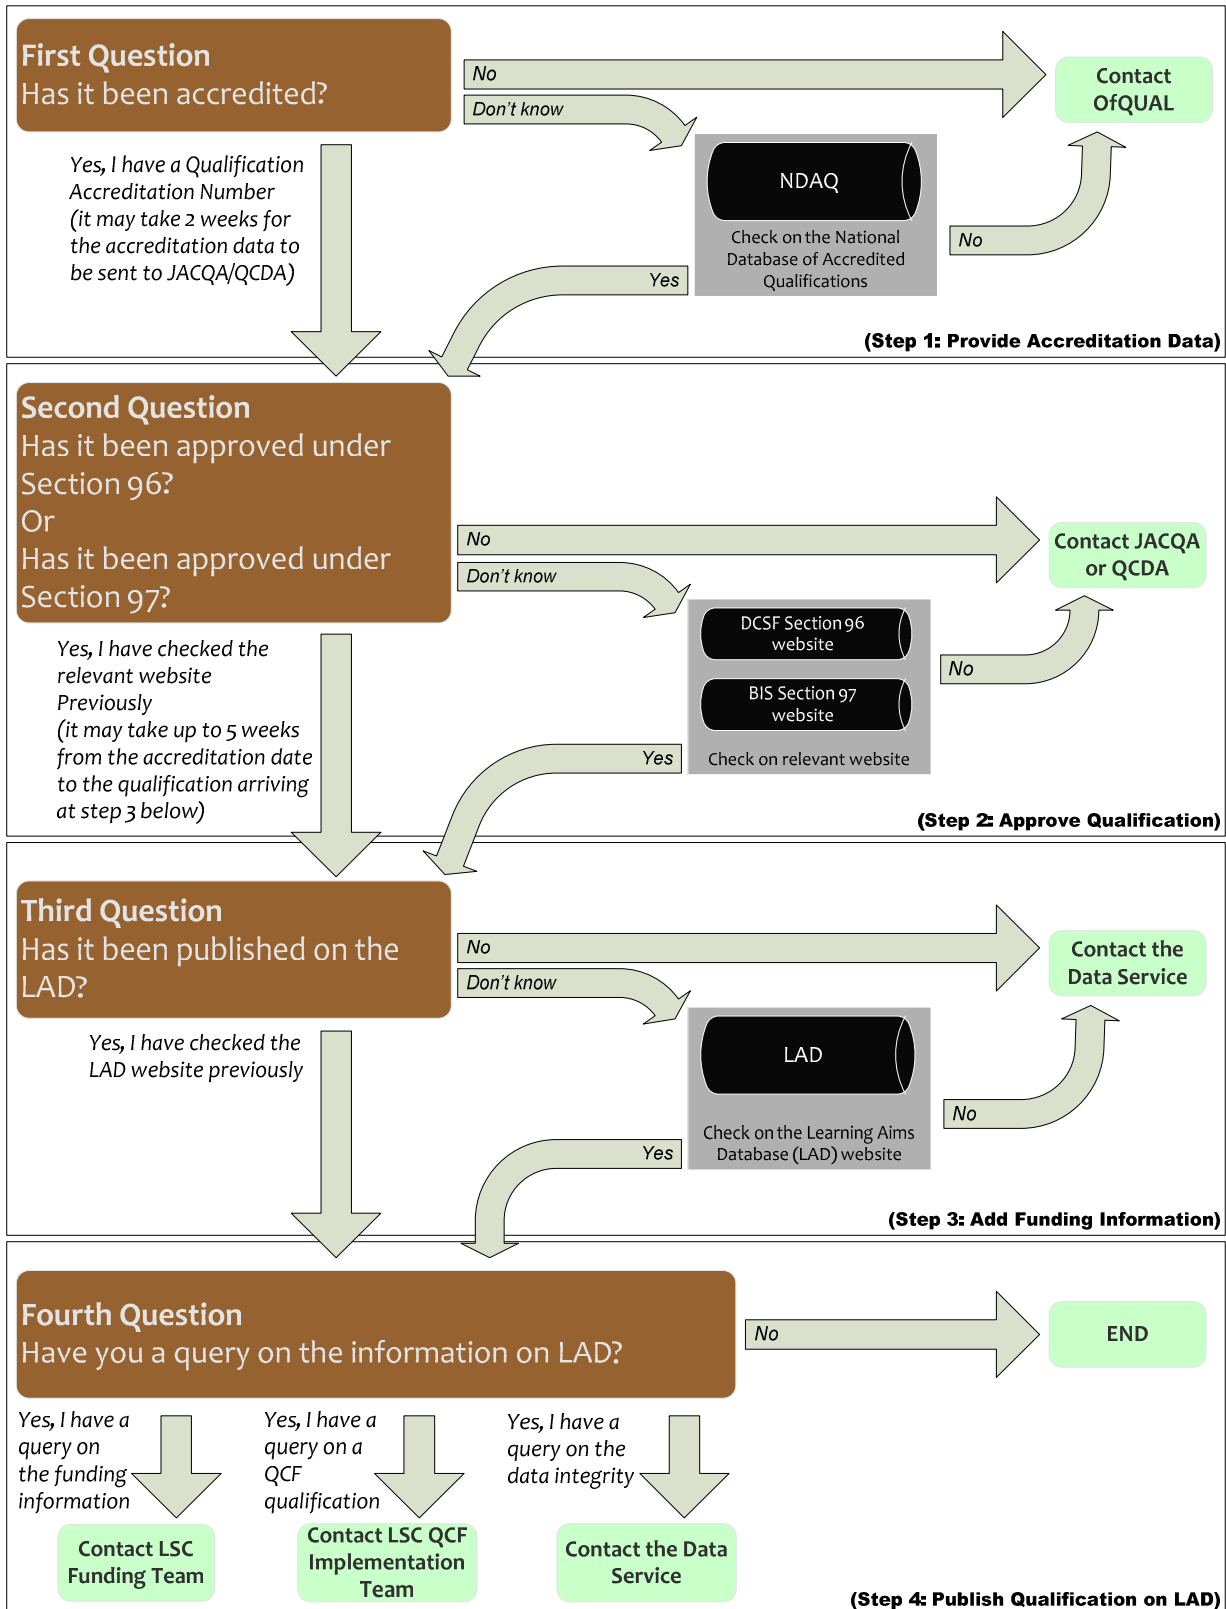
First Question
Has it been accredited?

No

Don't know

Contact OfQUAL

Yes, I have a Qualification Accreditation Number (it may take 2 weeks for the accreditation data to be sent to JACQA/QCDA)

NDAQ

Check on the National Database of Accredited Qualifications

No

Yes

(Step 1: Provide Accreditation Data)

Second Question
Has it been approved under Section 96?
Or
Has it been approved under Section 97?

No

Don't know

Contact JACQA or QCDA

DCSF Section 96 website

BIS Section 97 website

Check on relevant website

No

Yes, I have checked the relevant website Previously (it may take up to 5 weeks from the accreditation date to the qualification arriving at step 3 below)

Yes

(Step 2: Approve Qualification)

Third Question
Has it been published on the LAD?

No

Don't know

Contact the Data Service

Yes, I have checked the LAD website previously

LAD

Check on the Learning Aims Database (LAD) website

No

Yes

(Step 3: Add Funding Information)

Fourth Question
Have you a query on the information on LAD?

No

END

Yes, I have a query on the funding information

Yes, I have a query on a QCF qualification

Yes, I have a query on the data integrity

Contact LSC Funding Team

Contact LSC QCF Implementation Team

Contact the Data Service

(Step 4: Publish Qualification on LAD)